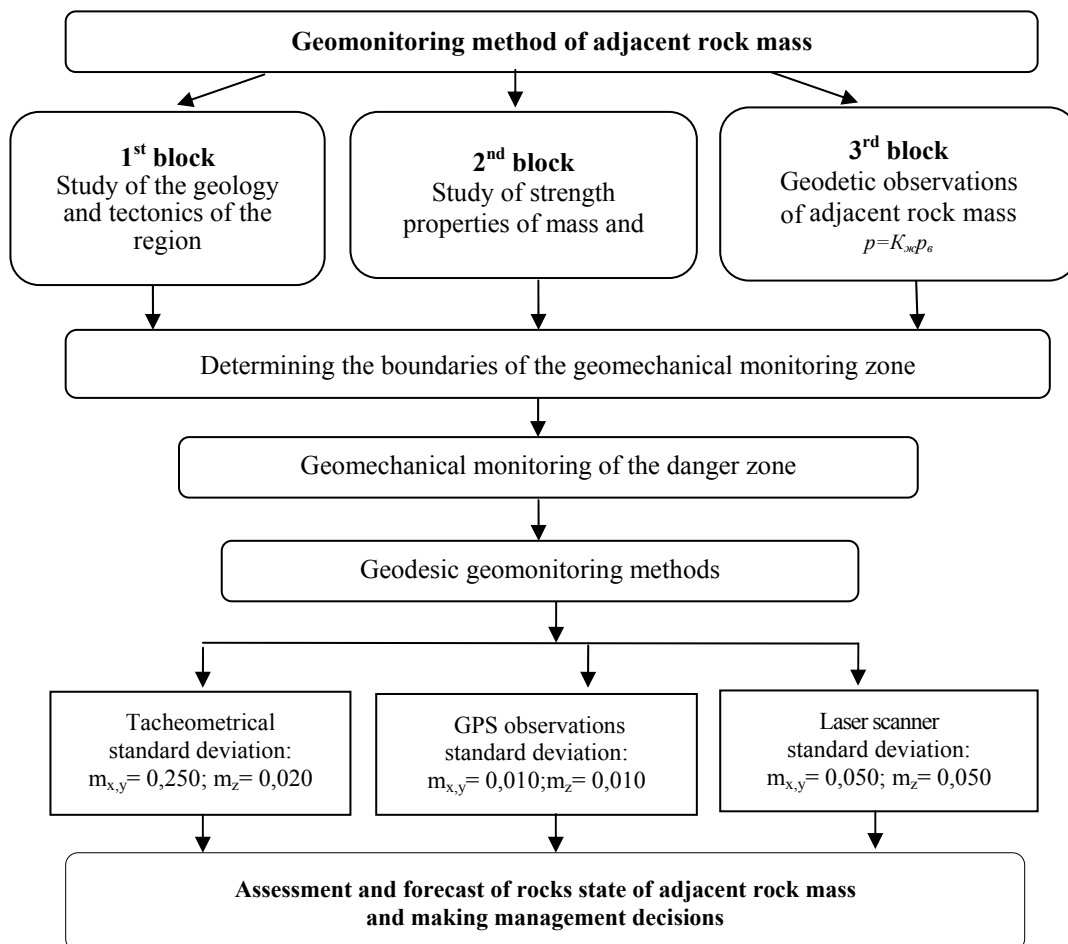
Geomonitoring method of adjacent rock mass

1$^{st}$ block
Study of the geology and tectonics of the region

2$^{nd}$ block
Study of strength properties of mass and

3$^{rd}$ block
Geodetic observations of adjacent rock mass
$p=K_{ж}p_{в}$

Determining the boundaries of the geomechanical monitoring zone

Geomechanical monitoring of the danger zone

Geodesic geomonitoring methods

Tacheometrical standard deviation: $m_{x,y}$= 0,250; $m_z$= 0,020

GPS observations standard deviation: $m_{x,y}$= 0,010;$m_z$= 0,010

Laser scanner standard deviation: $m_{x,y}$= 0,050; $m_z$= 0,050

Assessment and forecast of rocks state of adjacent rock mass and making management decisions